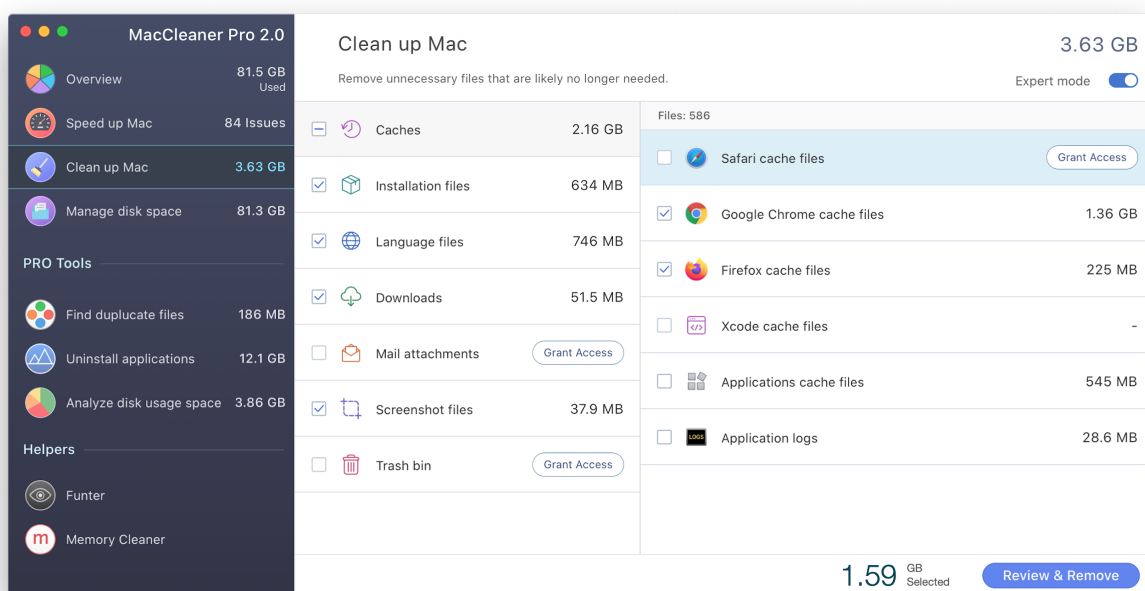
MacCleaner Pro 2.0

Overview 81.5 GB Used

Speed up Mac 84 Issues

Clean up Mac 3.63 GB

Manage disk space 81.3 GB

PRO Tools

Find duplicate files 186 MB

Uninstall applications 12.1 GB

Analyze disk usage space 3.86 GB

Helpers

Funter

Memory Cleaner

Clean up Mac

Remove unnecessary files that are likely no longer needed.

3.63 GB

Expert mode

Caches 2.16 GB

Installation files 634 MB

Language files 746 MB

Downloads 51.5 MB

Mail attachments Grant Access

Screenshot files 37.9 MB

Trash bin Grant Access

Files: 586

Safari cache files Grant Access

Google Chrome cache files 1.36 GB

Firefox cache files 225 MB

Xcode cache files -

Applications cache files 545 MB

LOGS Application logs 28.6 MB

1.59 GB Selected

Review & Remove